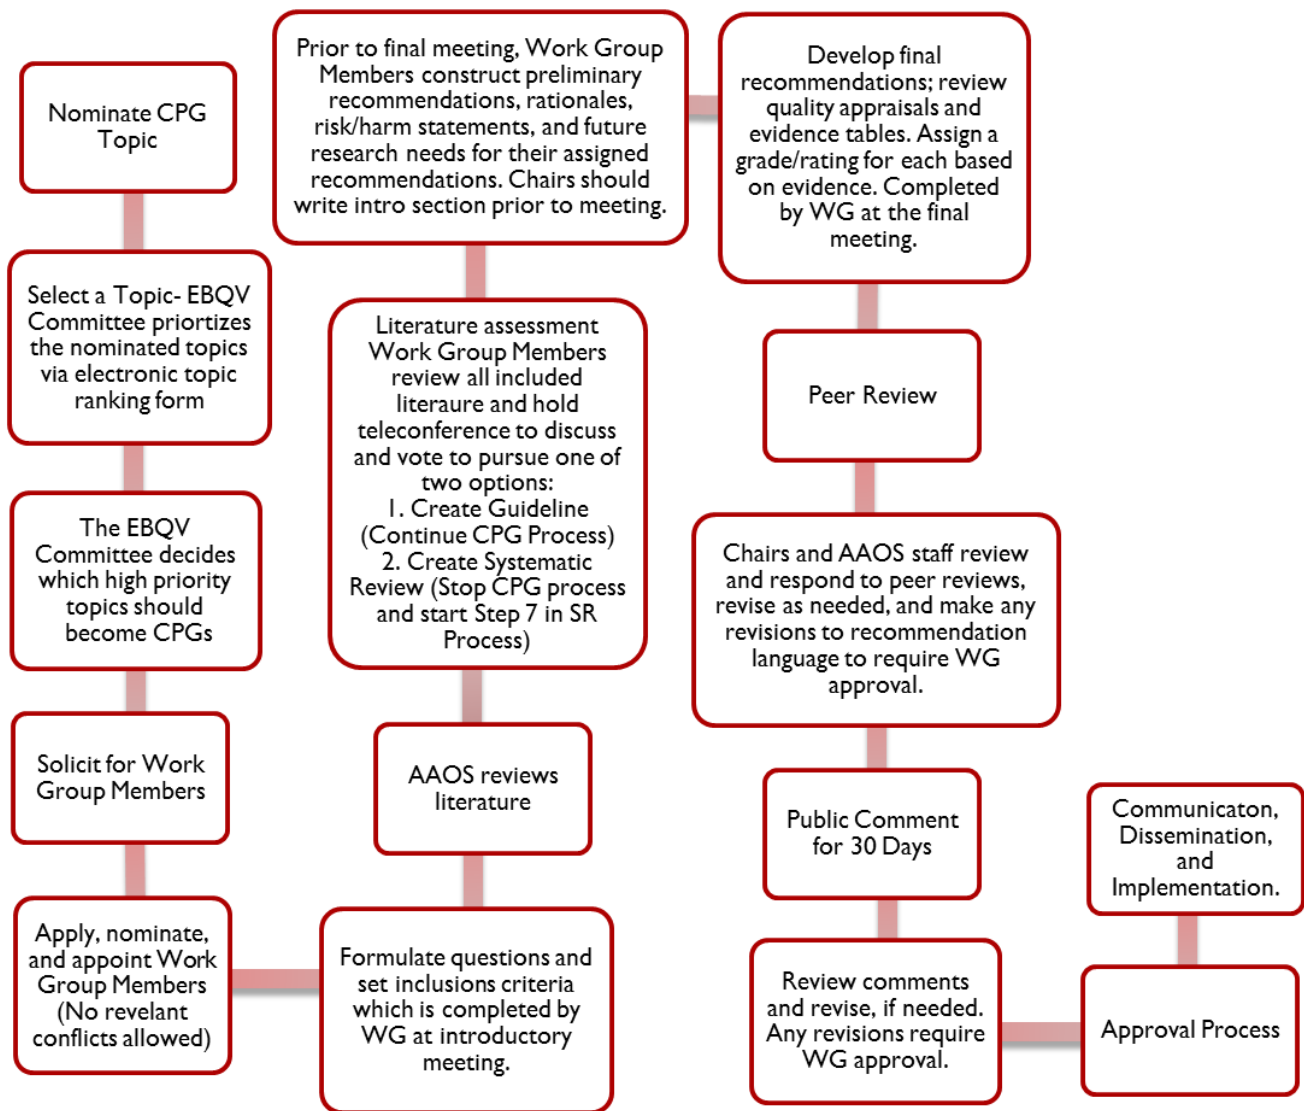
Nominate CPG Topic

Select a Topic- EBQV Committee priortizes the nominated topics via electronic topic ranking form

The EBQV Committee decides which high priority topics should become CPGs

Solicit for Work Group Members

Apply, nominate, and appoint Work Group Members (No revelant conflicts allowed)

Formulate questions and set inclusions criteria which is completed by WG at introductory meeting.

AAOS reviews literature

Literature assessment Work Group Members review all included literaure and hold teleconference to discuss and vote to pursue one of two options:
1. Create Guideline (Continue CPG Process)
2. Create Systematic Review (Stop CPG process and start Step 7 in SR Process)

Prior to final meeting, Work Group Members construct preliminary recommendations, rationales, risk/harm statements, and future research needs for their assigned recommendations. Chairs should write intro section prior to meeting.

Develop final recommendations; review quality appraisals and evidence tables. Assign a grade/rating for each based on evidence. Completed by WG at the final meeting.

Peer Review

Chairs and AAOS staff review and respond to peer reviews, revise as needed, and make any revisions to recommendation language to require WG approval.

Public Comment for 30 Days

Review comments and revise, if needed. Any revisions require WG approval.

Approval Process

Communicaton, Dissemination, and Implementation.